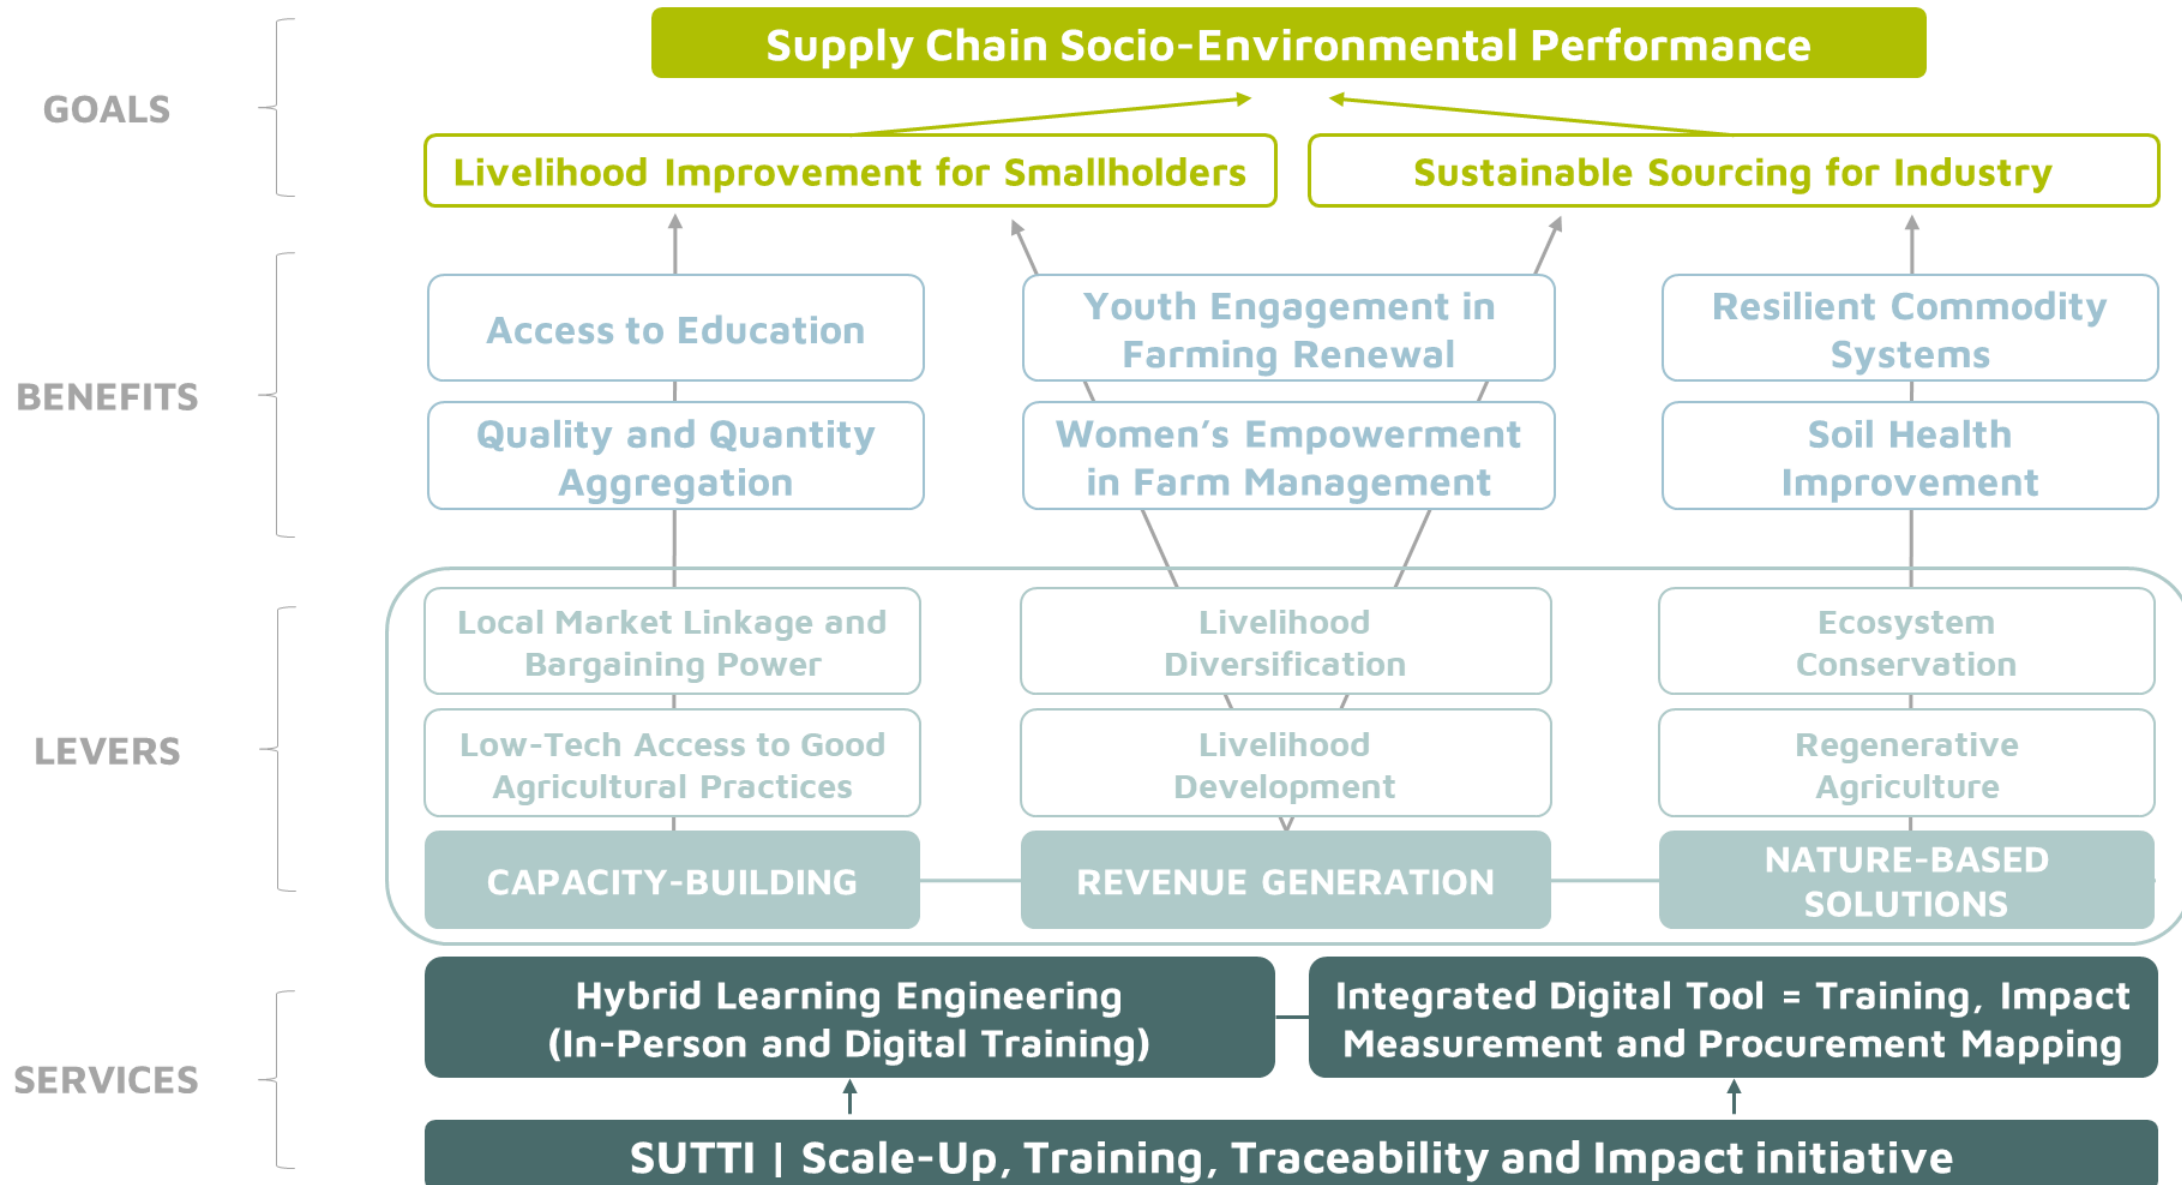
GOALS

Supply Chain Socio-Environmental Performance

Livelihood Improvement for Smallholders

Sustainable Sourcing for Industry

BENEFITS

Access to Education

Youth Engagement in Farming Renewal

Resilient Commodity Systems

Quality and Quantity Aggregation

Women's Empowerment in Farm Management

Soil Health Improvement

LEVERS

Local Market Linkage and Bargaining Power

Livelihood Diversification

Ecosystem Conservation

Low-Tech Access to Good Agricultural Practices

Livelihood Development

Regenerative Agriculture

CAPACITY-BUILDING

REVENUE GENERATION

NATURE-BASED SOLUTIONS

SERVICES

Hybrid Learning Engineering (In-Person and Digital Training)

Integrated Digital Tool = Training, Impact Measurement and Procurement Mapping

SUTTI | Scale-Up, Training, Traceability and Impact initiative